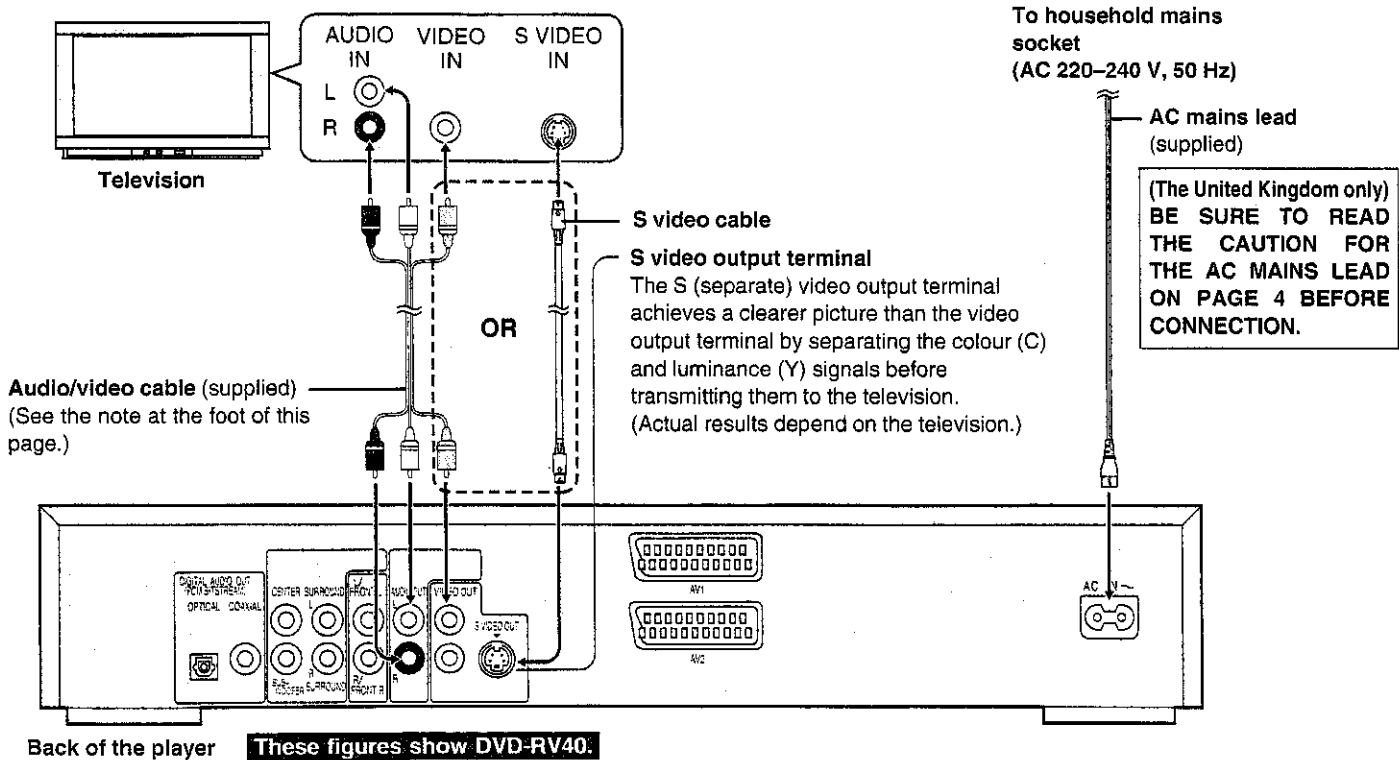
AUDIO IN
VIDEO IN
S VIDEO IN
L
R

Television

To household mains socket
(AC 220–240 V, 50 Hz)

AC mains lead (supplied)

(The United Kingdom only) BE SURE TO READ THE CAUTION FOR THE AC MAINS LEAD ON PAGE 4 BEFORE CONNECTION.

S video cable

S video output terminal
The S (separate) video output terminal achieves a clearer picture than the video output terminal by separating the colour (C) and luminance (Y) signals before transmitting them to the television.
(Actual results depend on the television.)

OR

Audio/video cable (supplied)
(See the note at the foot of this page.)

DIGITAL AUDIO OUT PCM/BITSTREAM
OPTICAL COAXIAL
CENTER SURROUND L
SUB-WOOFER SURROUND R
FRONT L
R/FRONT R
AUDIO OUT
R
VIDEO OUT
S VIDEO OUT
AV1
AV2
AC IN ~

Back of the player

These figures show DVD-RV40.